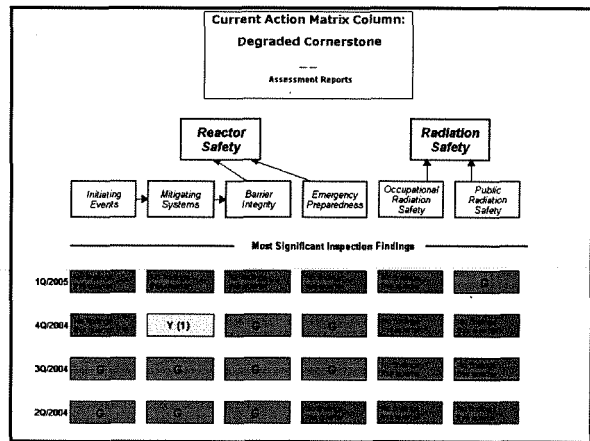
Current Action Matrix Column:

Degraded Cornerstone

— —

Assessment Reports

Reactor Safety

Radiation Safety

Initiating Events

Mitigating Systems

Barrier Integrity

Emergency Preparedness

Occupational Radiation Safety

Public Radiation Safety

Most Significant Inspection Findings

| | | | | | | |
|---|---|---|---|---|---|---|
| 1Q/2005 | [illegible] | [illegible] | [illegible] | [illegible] | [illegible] | G |
| 4Q/2004 | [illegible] | Y (1) | G | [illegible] | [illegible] | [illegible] |
| 3Q/2004 | G | G | G | G | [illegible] | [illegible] |
| 2Q/2004 | G | G | G | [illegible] | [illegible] | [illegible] |